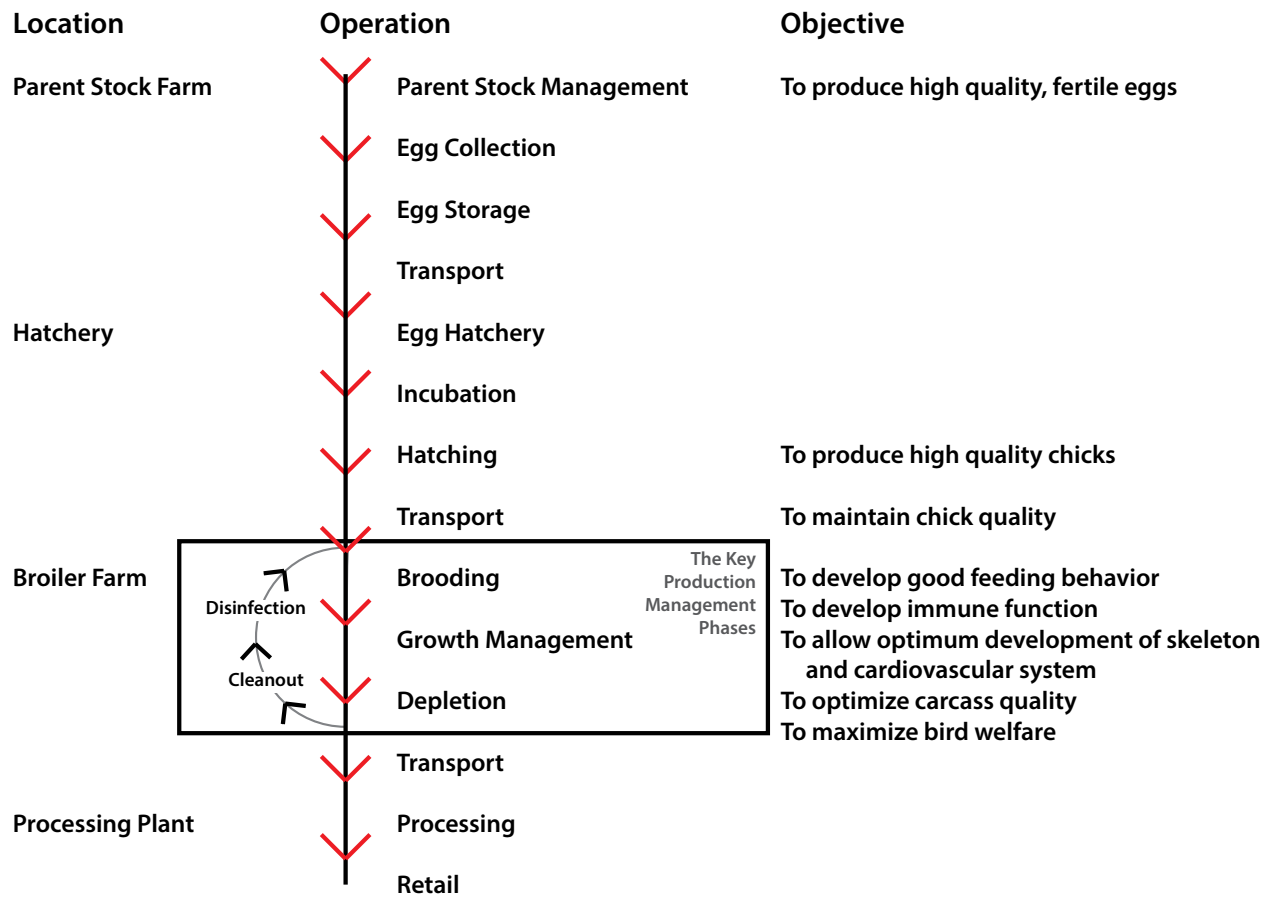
Location
Operation
Objective

Parent Stock Farm
Parent Stock Management
To produce high quality, fertile eggs

Egg Collection

Egg Storage

Transport

Hatchery
Egg Hatchery

Incubation

Hatching
To produce high quality chicks

Transport
To maintain chick quality

The Key Production Management Phases

Broiler Farm
Disinfection
Cleanout
Brooding
To develop good feeding behavior
To develop immune function

Growth Management
To allow optimum development of skeleton and cardiovascular system

Depletion
To optimize carcass quality
To maximize bird welfare

Transport

Processing Plant
Processing

Retail